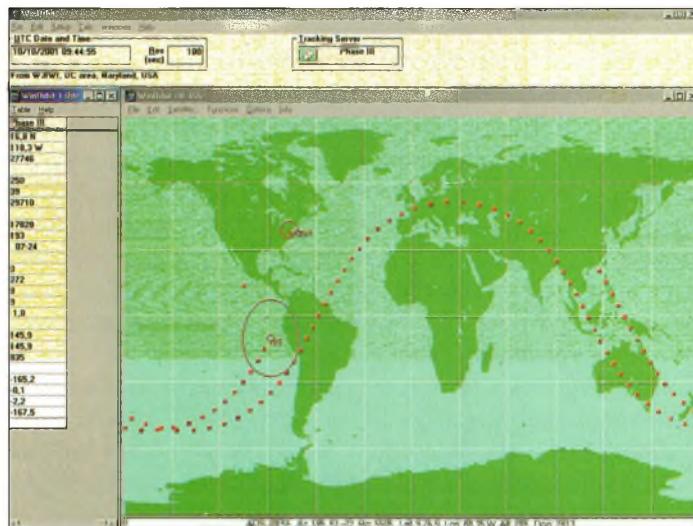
WinOrbit
File Edit Setup Tab Window Help
UTC Date and Time
10/10/2001 09:44:55
Res (sec) 100
Tracking Server
Phase III
From W3IWI, UC area, Maryland, USA
WinOrbit 3 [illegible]
Table Help
Phase III
16,8 N
110,3 W
27746
250
39
29710
17820
193
07-24
3
272
8
5
1,0
145,9
145,9
835
-165,2
-0,1
-2,2
-167,5
WinOrbit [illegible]
File Edit Satellites Functions Options Info
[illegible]
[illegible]
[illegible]